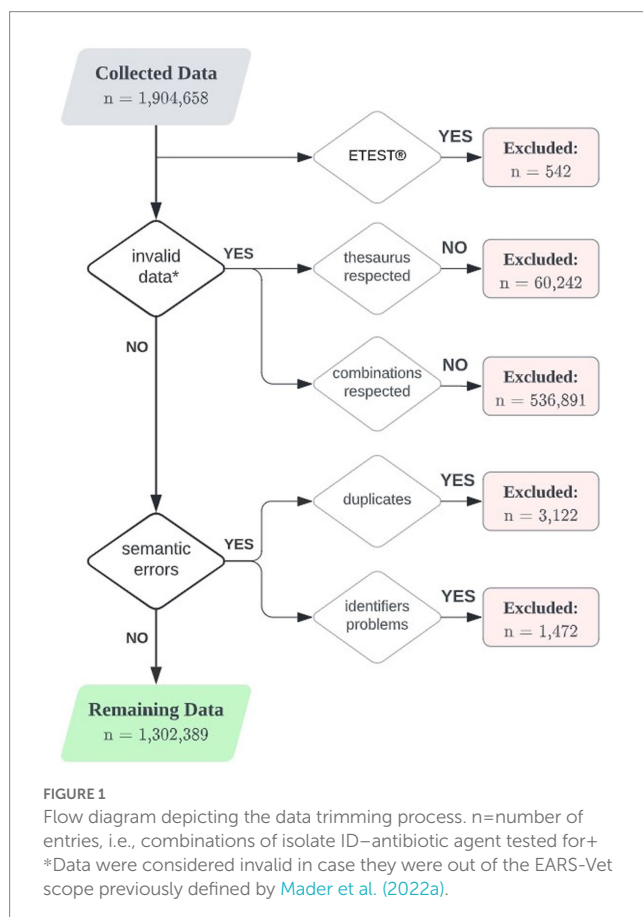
Collected Data
$n = 1{,}904{,}658$

ETEST®

YES

Excluded:
$n = 542$

invalid data*

YES

thesaurus respected

NO

Excluded:
$n = 60{,}242$

combinations respected

NO

Excluded:
$n = 536{,}891$

NO

duplicates

YES

Excluded:
$n = 3{,}122$

semantic errors

YES

identifiers problems

YES

Excluded:
$n = 1{,}472$

NO

Remaining Data
$n = 1{,}302{,}389$

FIGURE 1
Flow diagram depicting the data trimming process. n=number of entries, i.e., combinations of isolate ID–antibiotic agent tested for+ *Data were considered invalid in case they were out of the EARS-Vet scope previously defined by Mader et al. (2022a).